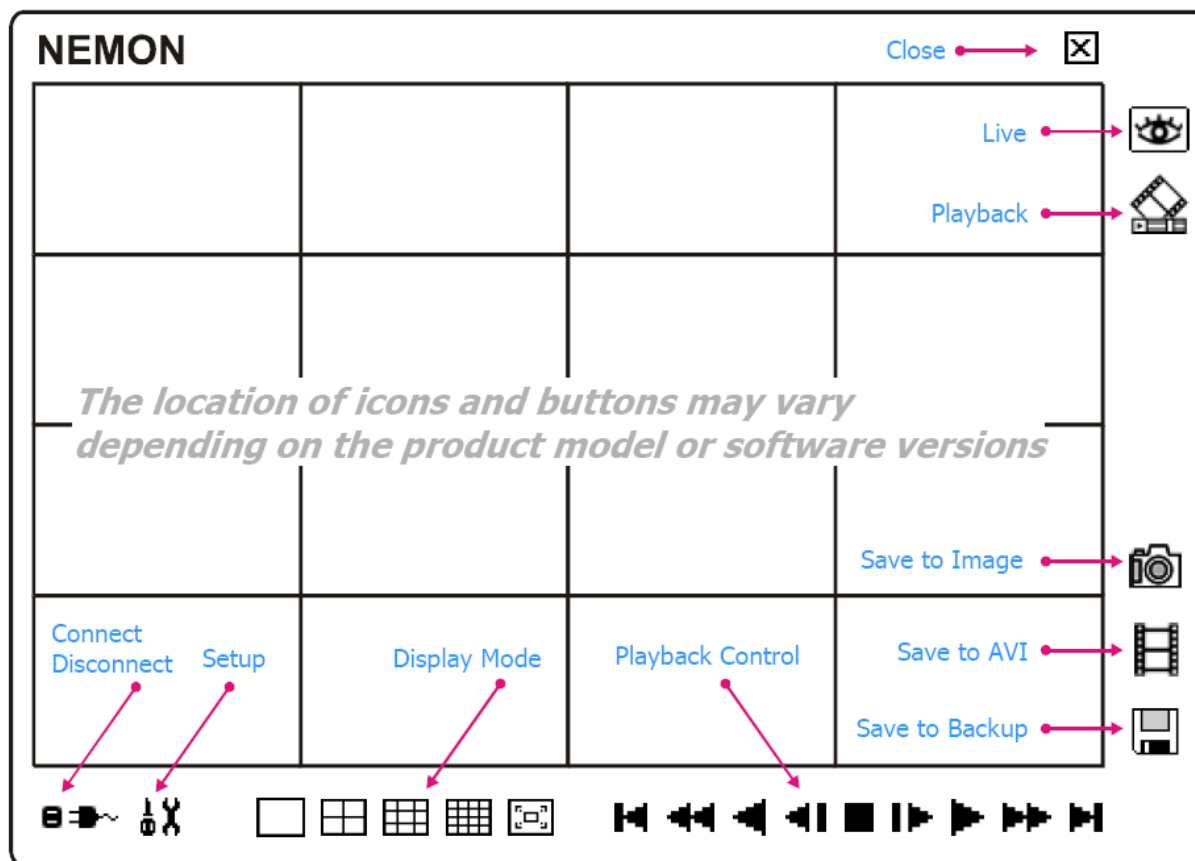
NEMON

Close

Live

Playback

The location of icons and buttons may vary depending on the product model or software versions

Save to Image

Connect Disconnect

Setup

Display Mode

Playback Control

Save to AVI

Save to Backup